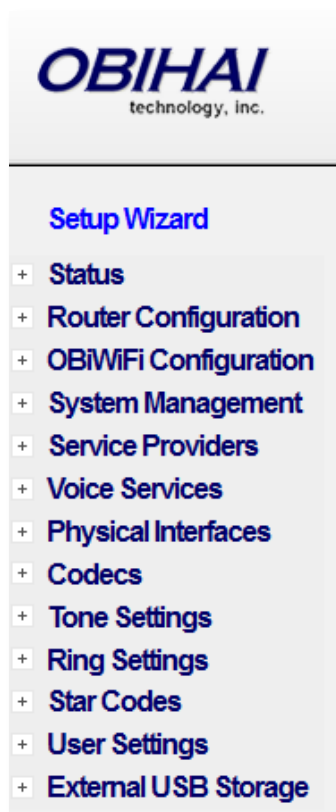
OBIHAI
technology, inc.

Setup Wizard

+ Status
+ Router Configuration
+ OBiWiFi Configuration
+ System Management
+ Service Providers
+ Voice Services
+ Physical Interfaces
+ Codecs
+ Tone Settings
+ Ring Settings
+ Star Codes
+ User Settings
+ External USB Storage